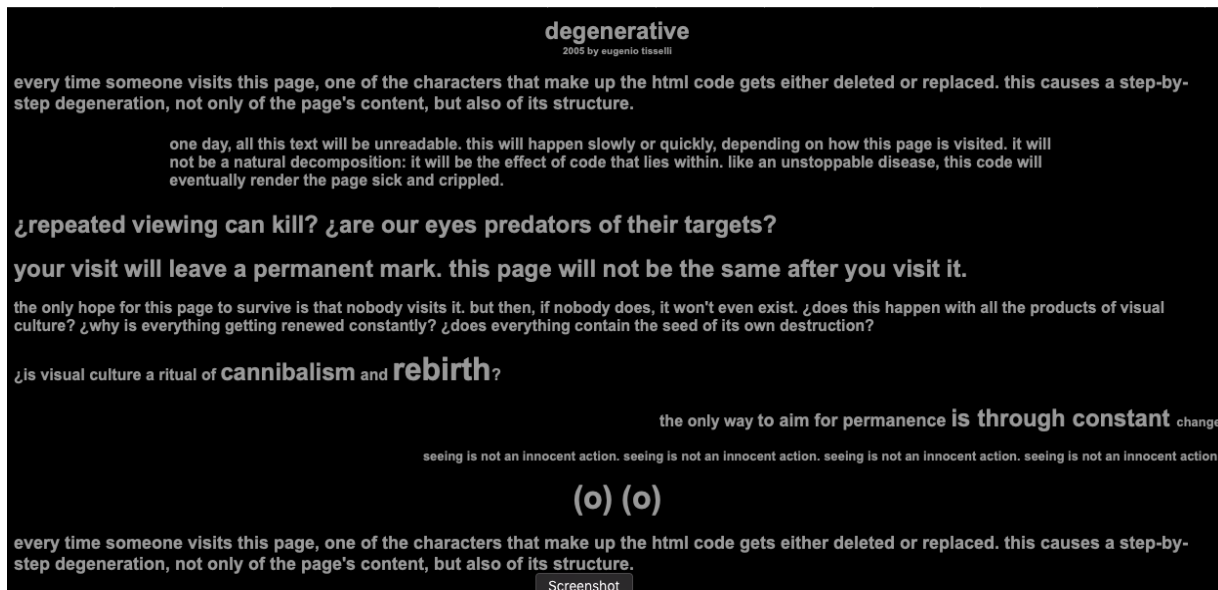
degenerative
2005 by eugenio tisselli

every time someone visits this page, one of the characters that make up the html code gets either deleted or replaced. this causes a step-by-step degeneration, not only of the page's content, but also of its structure.

one day, all this text will be unreadable. this will happen slowly or quickly, depending on how this page is visited. it will not be a natural decomposition: it will be the effect of code that lies within. like an unstoppable disease, this code will eventually render the page sick and crippled.

¿repeated viewing can kill? ¿are our eyes predators of their targets?

your visit will leave a permanent mark. this page will not be the same after you visit it.

the only hope for this page to survive is that nobody visits it. but then, if nobody does, it won't even exist. ¿does this happen with all the products of visual culture? ¿why is everything getting renewed constantly? ¿does everything contain the seed of its own destruction?

¿is visual culture a ritual of cannibalism and rebirth?

the only way to aim for permanence is through constant change

seeing is not an innocent action. seeing is not an innocent action. seeing is not an innocent action. seeing is not an innocent action

(o) (o)

every time someone visits this page, one of the characters that make up the html code gets either deleted or replaced. this causes a step-by-step degeneration, not only of the page's content, but also of its structure.

Screenshot